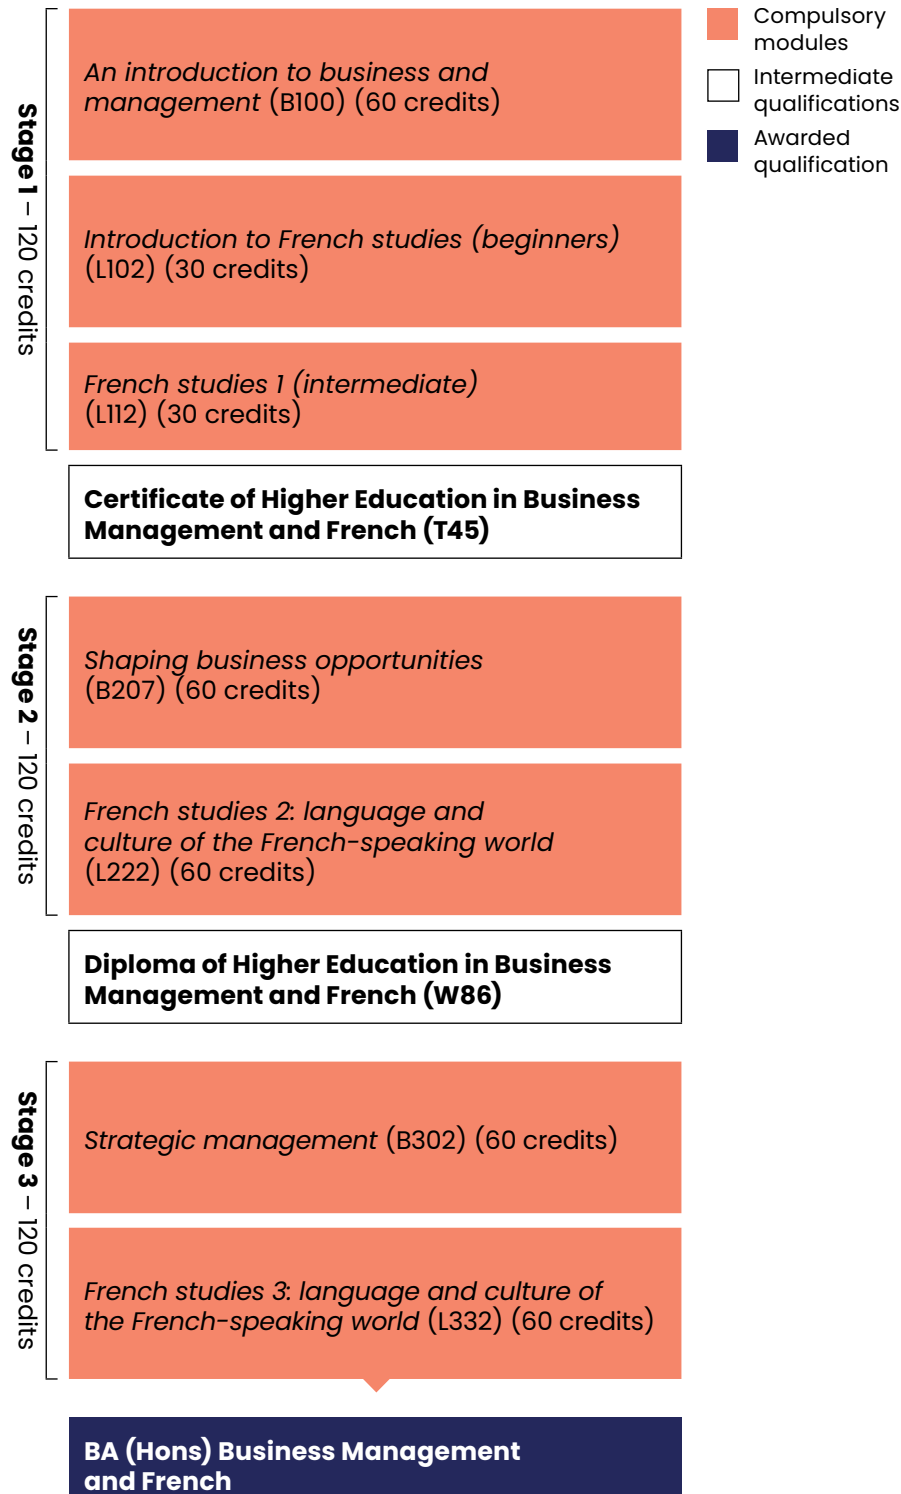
Compulsory modules

Intermediate qualifications

Awarded qualification

Stage 1 – 120 credits

An introduction to business and management (B100) (60 credits)

Introduction to French studies (beginners) (L102) (30 credits)

French studies 1 (intermediate) (L112) (30 credits)

Certificate of Higher Education in Business Management and French (T45)

Stage 2 – 120 credits

Shaping business opportunities (B207) (60 credits)

French studies 2: language and culture of the French-speaking world (L222) (60 credits)

Diploma of Higher Education in Business Management and French (W86)

Stage 3 – 120 credits

Strategic management (B302) (60 credits)

French studies 3: language and culture of the French-speaking world (L332) (60 credits)

BA (Hons) Business Management and French